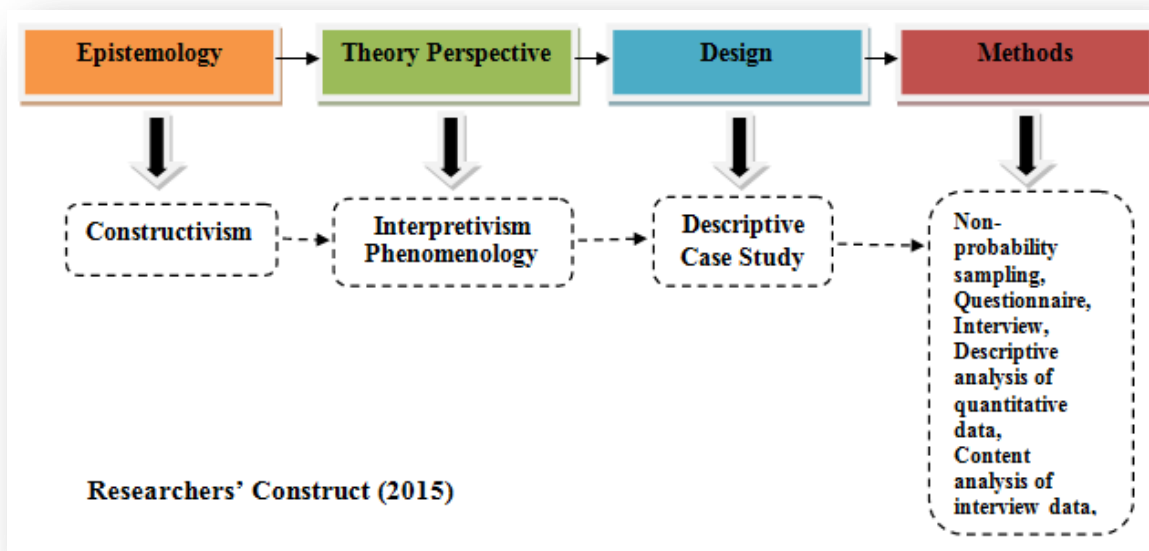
Epistemology

Theory Perspective

Design

Methods

Constructivism

Interpretivism Phenomenology

Descriptive Case Study

Non-probability sampling, Questionnaire, Interview, Descriptive analysis of quantitative data, Content analysis of interview data.

Researchers' Construct (2015)